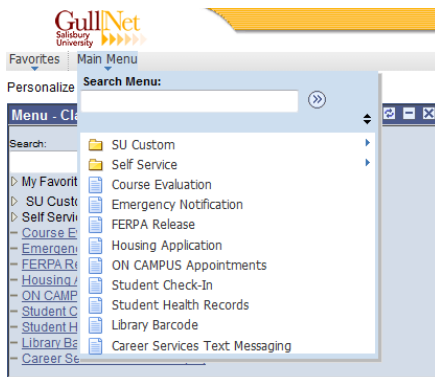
GullNet
Salisbury University

Favorites Main Menu

Personalize

Menu - Cla

Search:

My Favorit
SU Custo
Self Servic
Course E
Emergen
FERPA R
Housing
ON CAMP
Student C
Student H
Library Ba
Career Se

Search Menu:

SU Custom
Self Service
Course Evaluation
Emergency Notification
FERPA Release
Housing Application
ON CAMPUS Appointments
Student Check-In
Student Health Records
Library Barcode
Career Services Text Messaging